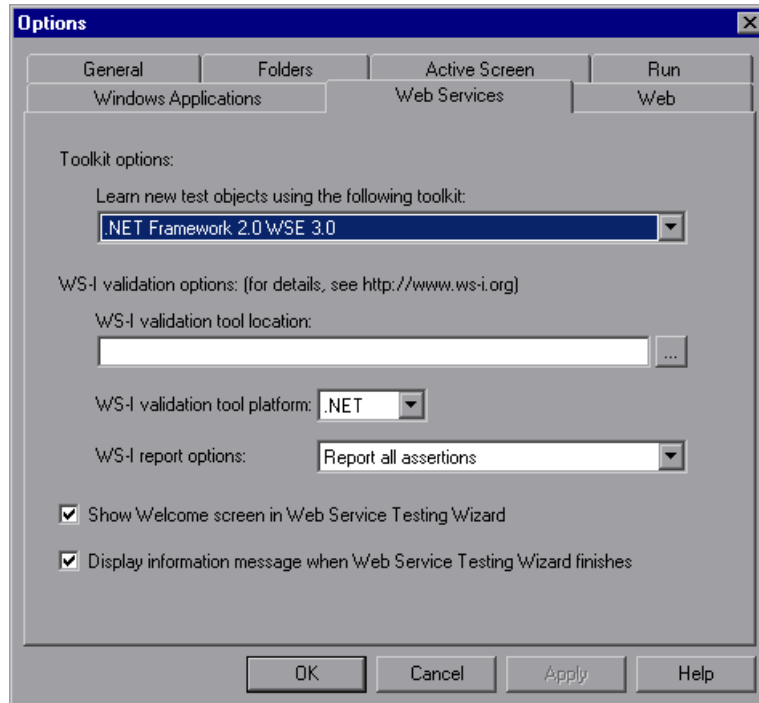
Options

General | Folders | Active Screen | Run
Windows Applications | Web Services | Web

Toolkit options:

Learn new test objects using the following toolkit:

.NET Framework 2.0 WSE 3.0

WS-I validation options: (for details, see http://www.ws-i.org)

WS-I validation tool location:

...

WS-I validation tool platform: .NET

WS-I report options: Report all assertions

Show Welcome screen in Web Service Testing Wizard

Display information message when Web Service Testing Wizard finishes

OK | Cancel | Apply | Help